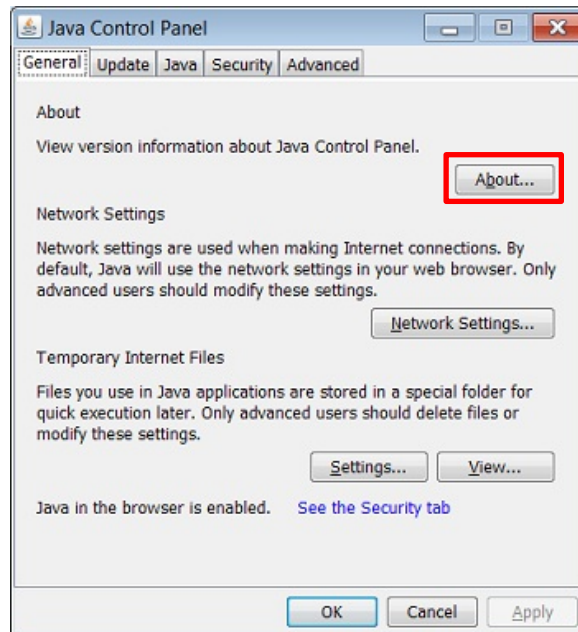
Java Control Panel

General Update Java Security Advanced

About

View version information about Java Control Panel.

About...

Network Settings

Network settings are used when making Internet connections. By default, Java will use the network settings in your web browser. Only advanced users should modify these settings.

Network Settings...

Temporary Internet Files

Files you use in Java applications are stored in a special folder for quick execution later. Only advanced users should delete files or modify these settings.

Settings... View...

Java in the browser is enabled. See the Security tab

OK Cancel Apply